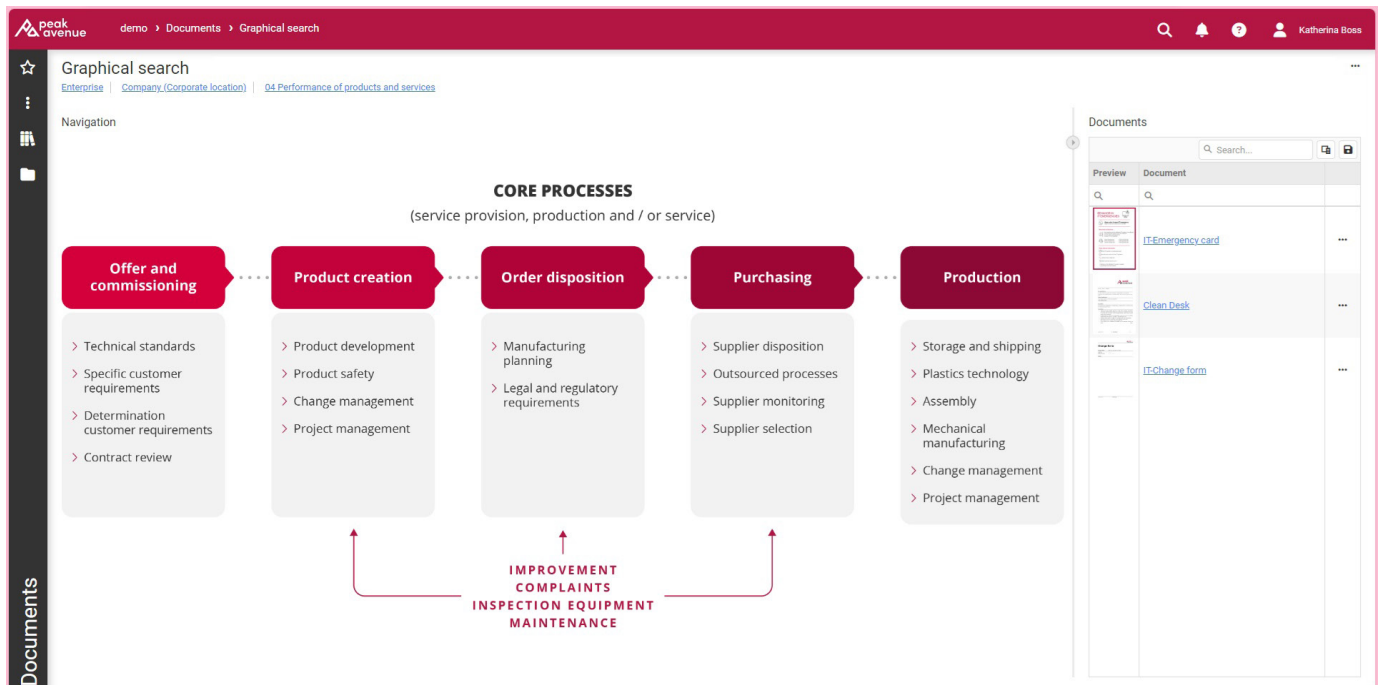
peak avenue

demo › Documents › Graphical search

Katherina Boss

Graphical search

Enterprise | Company (Corporate location) | 04 Performance of products and services

Navigation

CORE PROCESSES
(service provision, production and / or service)

Offer and commissioning
› Technical standards
› Specific customer requirements
› Determination customer requirements
› Contract review

Product creation
› Product development
› Product safety
› Change management
› Project management

Order disposition
› Manufacturing planning
› Legal and regulatory requirements

Purchasing
› Supplier disposition
› Outsourced processes
› Supplier monitoring
› Supplier selection

Production
› Storage and shipping
› Plastics technology
› Assembly
› Mechanical manufacturing
› Change management
› Project management

IMPROVEMENT
COMPLAINTS
INSPECTION EQUIPMENT
MAINTENANCE

Documents

Search...

| Preview | Document | |
|---|---|---|
| | IT-Emergency card | ··· |
| | Clean Desk | ··· |
| | IT-Change form | ··· |

Documents